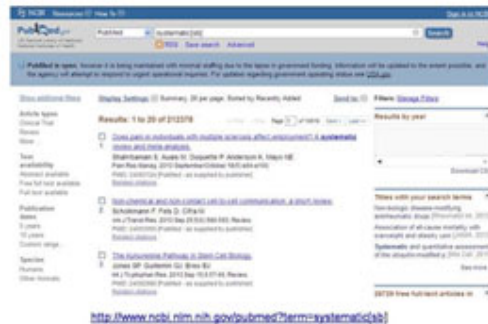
NCBI Resources How To Sign in to NCBI

PubMed.gov US National Library of Medicine National Institutes of Health PubMed systematic[sb] Search

RSS Save search Advanced

PubMed is open, however it is being maintained with minimal staffing due to the lapse in government funding. Information will be updated to the extent possible, and the agency will attempt to respond to urgent operational inquiries. For updates regarding government operating status see USA.gov.

Show additional filters

Article types
Clinical Trial
Review
More ...

Text availability
Abstract available
Free full text available
Full text available

Publication dates
5 years
10 years
Custom range...

Species
Humans
Other Animals

Display Settings: Summary, 20 per page, Sorted by Recently Added

Send to:

Results: 1 to 20 of 212378

Page 1 of 10619 Next > Last >>

1. Does pain in individuals with multiple sclerosis affect employment? A systematic review and meta-analysis.
Shahrbanian S, Auais M, Duquette P, Anderson K, Mayo NE.
Pain Res Manag. 2013 September/October;18(5):e94-e100.
PMID: 24093120 [PubMed - as supplied by publisher]
Related citations

2. Non-chemical and non-contact cell-to-cell communication: a short review.
Scholkmann F, Fels D, Cifra M.
Am J Transl Res. 2013 Sep 25;5(6):586-593. Review.
PMID: 24093056 [PubMed - as supplied by publisher]
Related citations

3. The Kynurenine Pathway in Stem Cell Biology.
Jones SP, Guillemin GJ, Brew BJ.
Int J Tryptophan Res. 2013 Sep 19;6:57-66. Review.
PMID: 24092986 [PubMed - as supplied by publisher]
Related citations

Filters: Manage Filters

Results by year

Download CSV

Titles with your search terms
Non-biologic disease-modifying antirheumatic drugs [Rheumatol Int. 2013]
Association of all-cause mortality with overweight and obesity using [JAMA. 2013]
Systematic and quantitative assessment of the ubiquitin-modified p [Mol Cell. 2013]

See more ...

58739 free full-text articles in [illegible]

http://www.ncbi.nlm.nih.gov/pubmed?term=systematic[sb]